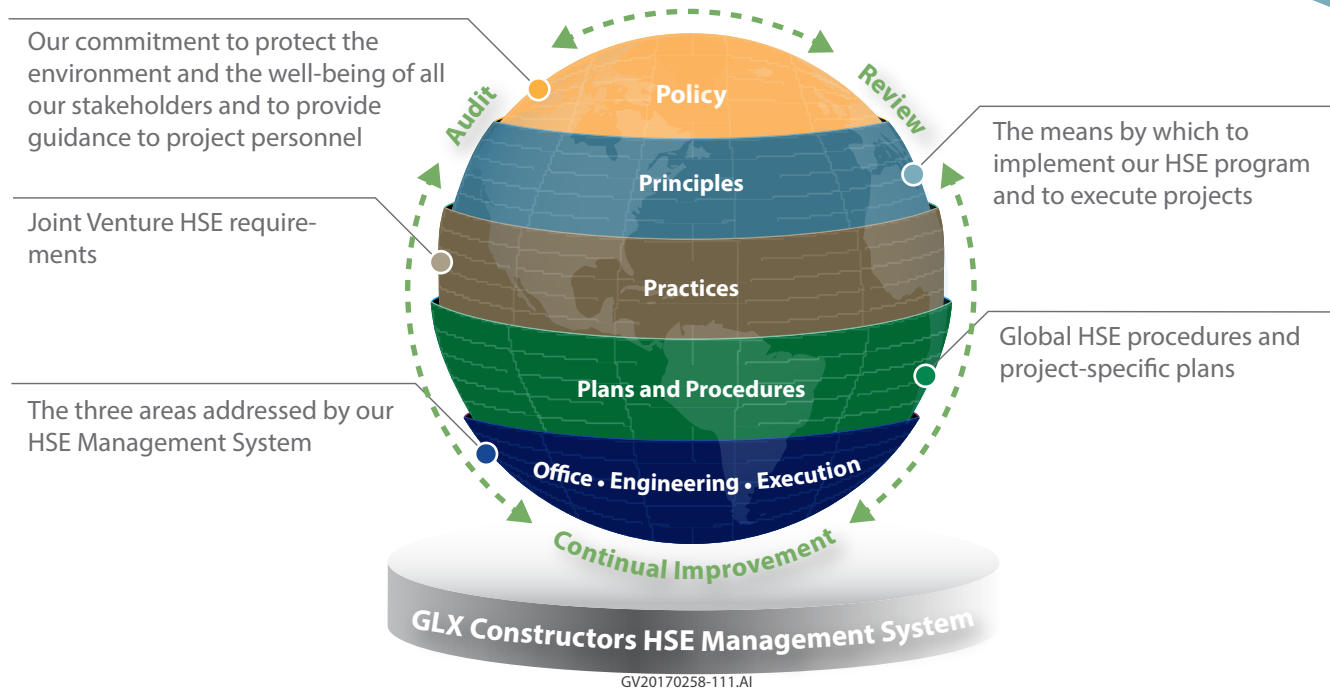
Our commitment to protect the environment and the well-being of all our stakeholders and to provide guidance to project personnel

Audit

Policy

Review

The means by which to implement our HSE program and to execute projects

Principles

Joint Venture HSE requirements

Practices

Global HSE procedures and project-specific plans

Plans and Procedures

The three areas addressed by our HSE Management System

Office • Engineering • Execution

Continual Improvement

GLX Constructors HSE Management System

GV20170258-111.AI